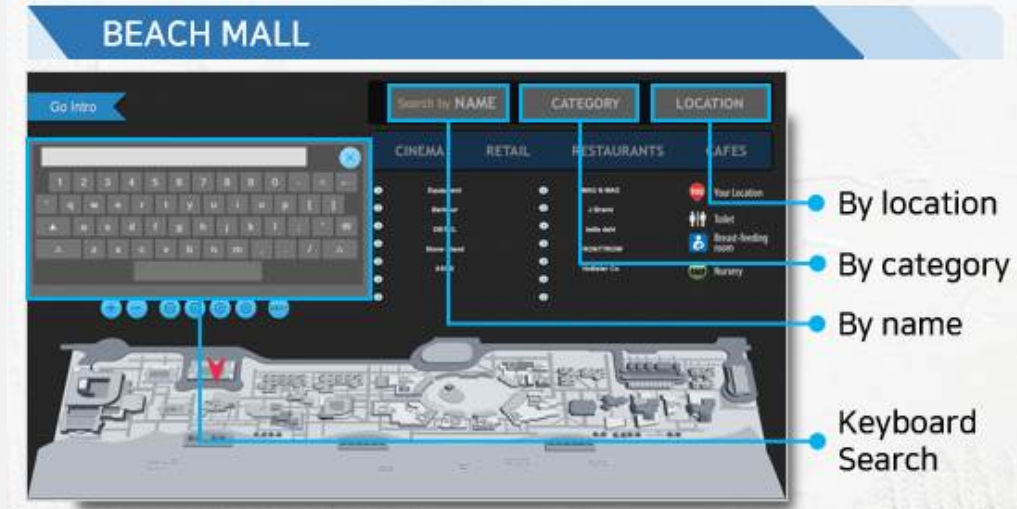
BEACH MALL

Go Intro

Search by NAME

CATEGORY

LOCATION

CINEMA

RETAIL

RESTAURANTS

CAFES

1 2 3 4 5 6 7 8 9 0

q w e r t y u i o p

a s d f g h j k l

z x c v b n m

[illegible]

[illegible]

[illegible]

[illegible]

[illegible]

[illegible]

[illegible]

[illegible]

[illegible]

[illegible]

Your Location

Toilet

Breast-feeding room

Nursery

By location

By category

By name

Keyboard Search